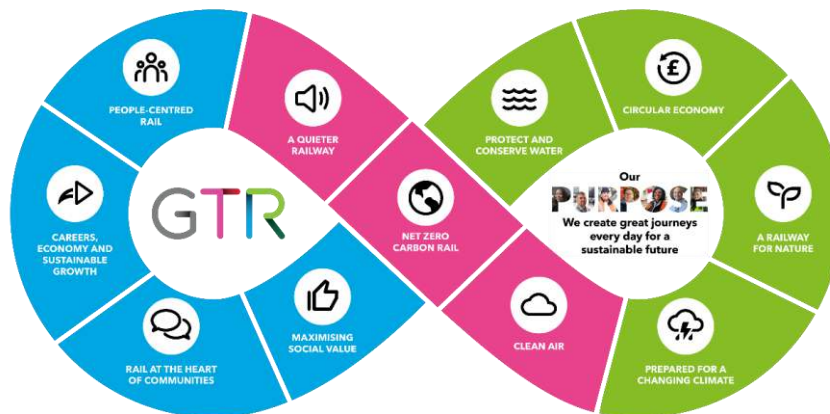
PEOPLE-CENTRED RAIL

CAREERS, ECONOMY AND SUSTAINABLE GROWTH

RAIL AT THE HEART OF COMMUNITIES

MAXIMISING SOCIAL VALUE

GTR

A QUIETER RAILWAY

NET ZERO CARBON RAIL

CLEAN AIR

PROTECT AND CONSERVE WATER

CIRCULAR ECONOMY

Our PURPOSE

We create great journeys every day for a sustainable future

A RAILWAY FOR NATURE

PREPARED FOR A CHANGING CLIMATE